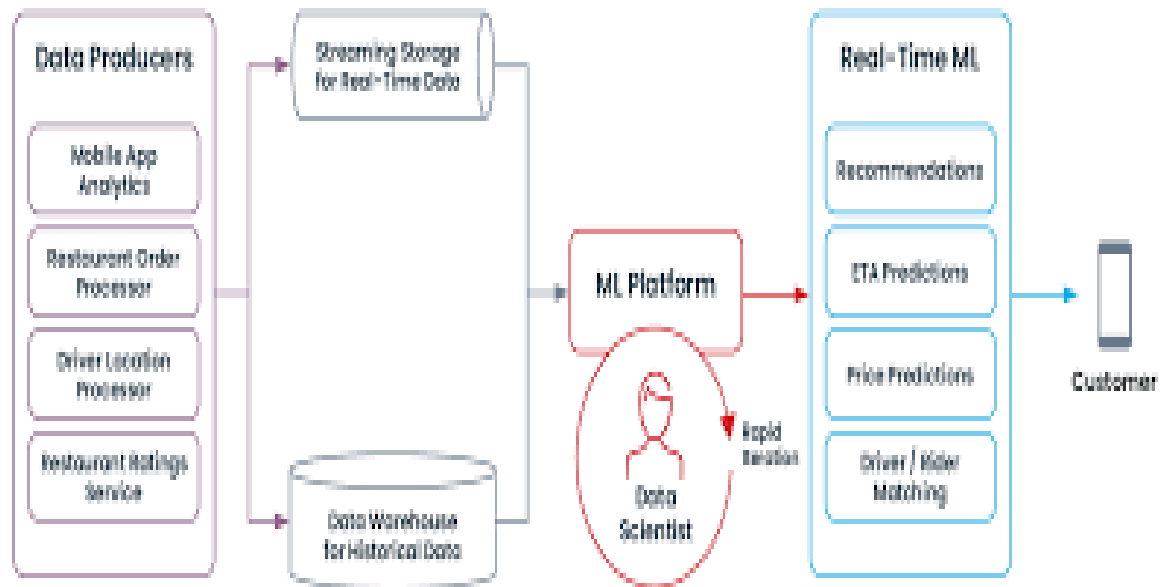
Data Producers

Mobile App Analytics

Restaurant Order Processor

Driver Location Processor

Restaurant Ratings Service

Streaming Storage for Real-Time Data

Data Warehouse for Historical Data

ML Platform

Data Scientist

Rapid Iteration

Real-Time ML

Recommendations

ETA Predictions

Price Predictions

Driver / Rider Matching

Customer